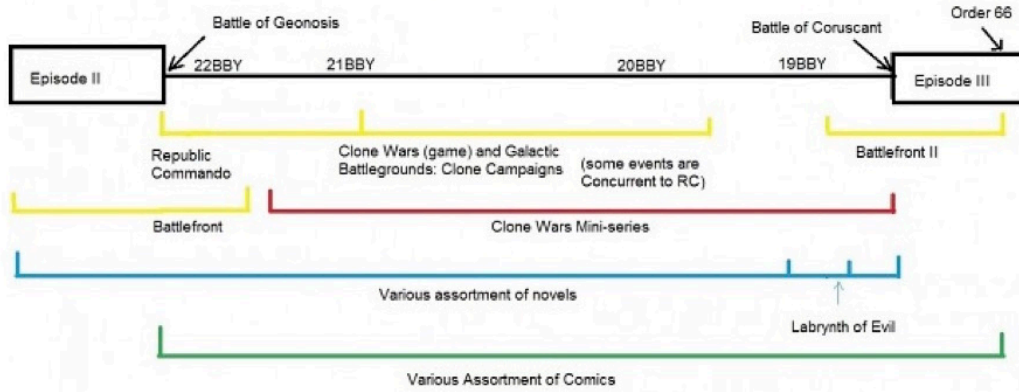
Battle of Geonosis

Order 66

Battle of Coruscant

Episode II

22BBY

21BBY

20BBY

19BBY

Episode III

Republic Commando

Clone Wars (game) and Galactic Battlegrounds: Clone Campaigns

(some events are Concurrent to RC)

Battlefront II

Battlefront

Clone Wars Mini-series

Various assortment of novels

Labrynth of Evil

Various Assortment of Comics